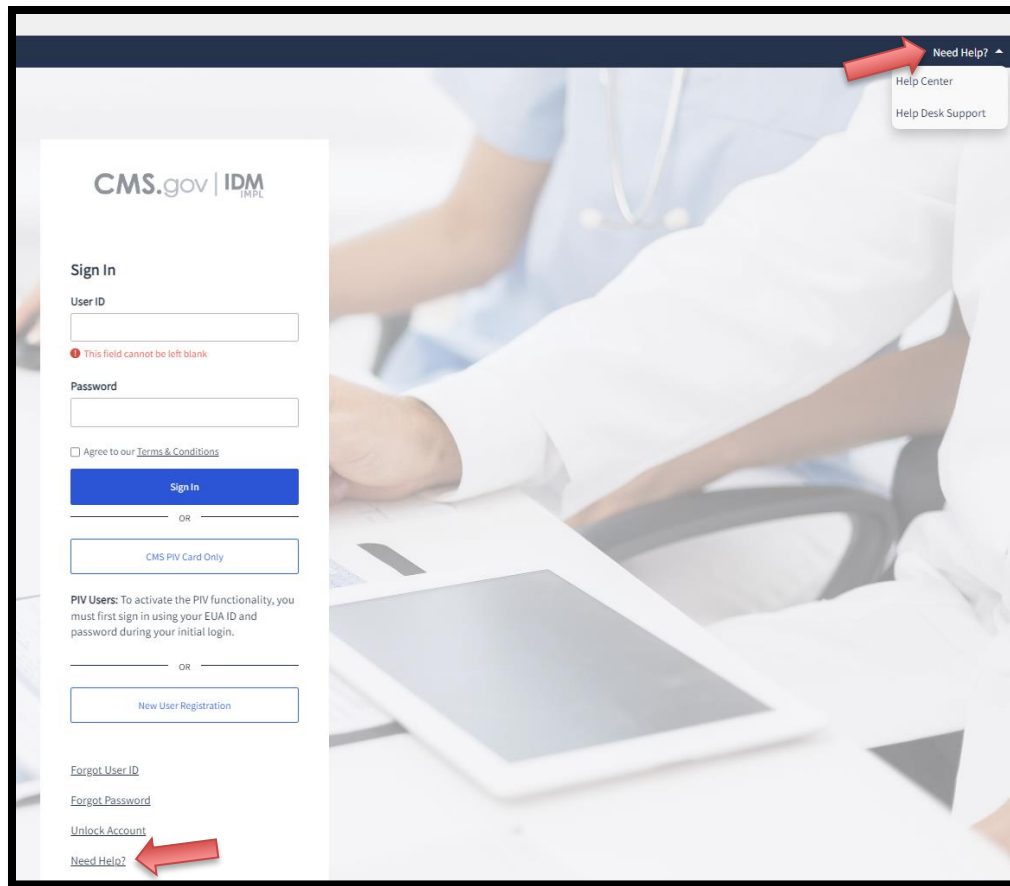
Need Help?

Help Center

Help Desk Support

CMS.gov | IDM IMPL

Sign In

User ID

This field cannot be left blank

Password

Agree to our Terms & Conditions

Sign In

OR

CMS PIV Card Only

**PIV Users:** To activate the PIV functionality, you must first sign in using your EUA ID and password during your initial login.

OR

New User Registration

Forgot User ID

Forgot Password

Unlock Account

Need Help?